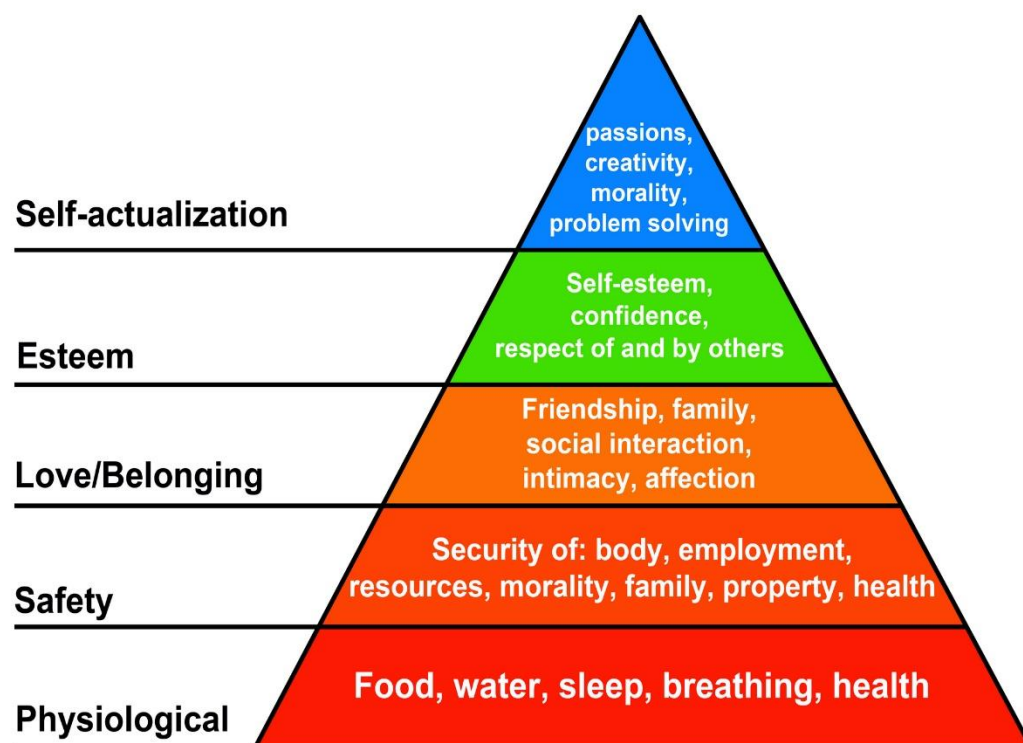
Self-actualization

passions, creativity, morality, problem solving

Esteem

Self-esteem, confidence, respect of and by others

Love/Belonging

Friendship, family, social interaction, intimacy, affection

Safety

Security of: body, employment, resources, morality, family, property, health

Physiological

Food, water, sleep, breathing, health